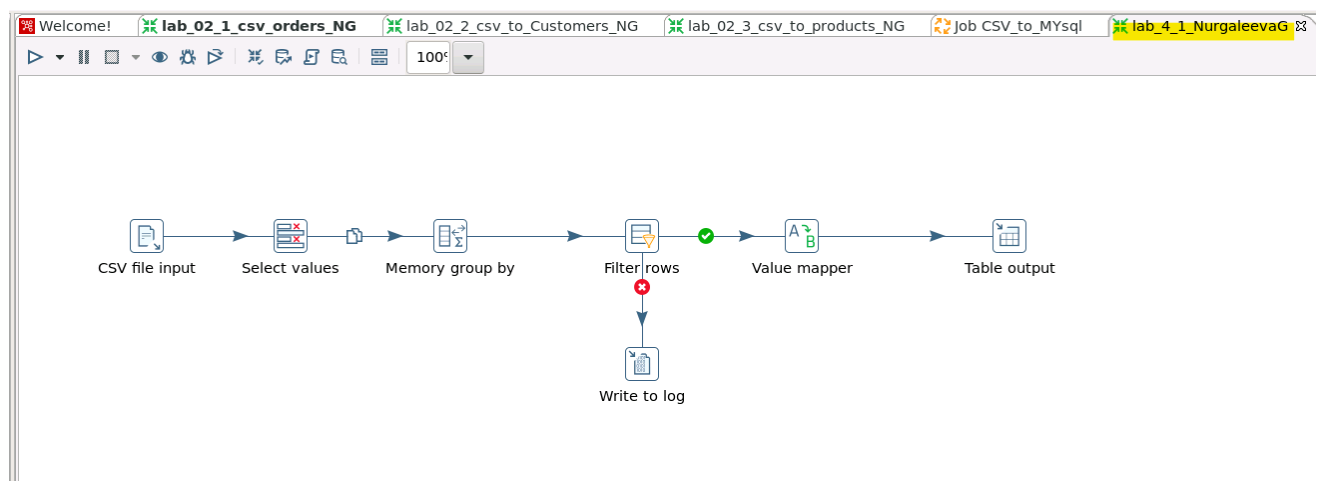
Welcome! lab_02_1_csv_orders_NG lab_02_2_csv_to_Customers_NG lab_02_3_csv_to_products_NG Job CSV_to_MYsql lab_4_1_NurgaleevaG

100

CSV file input
Select values
Memory group by
Filter rows
Value mapper
Table output
Write to log